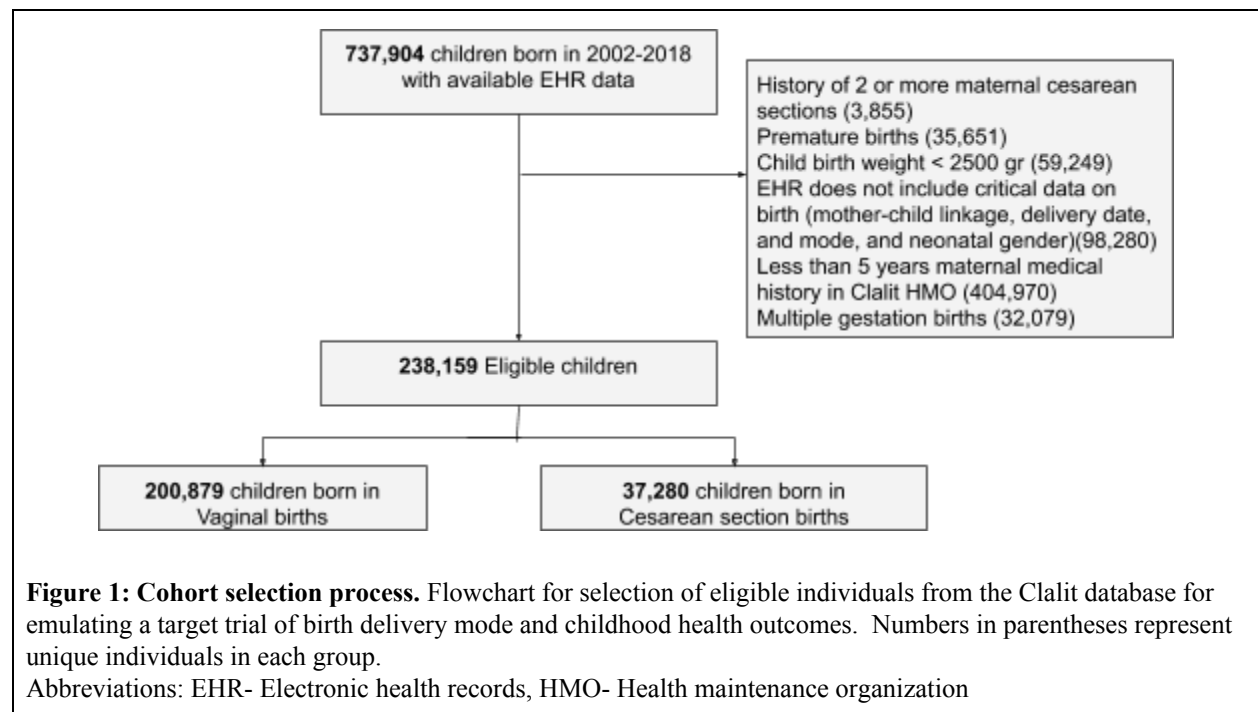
**737,904** children born in 2002-2018 with available EHR data

History of 2 or more maternal cesarean sections (3,855)
Premature births (35,651)
Child birth weight < 2500 gr (59,249)
EHR does not include critical data on birth (mother-child linkage, delivery date, and mode, and neonatal gender)(98,280)
Less than 5 years maternal medical history in Clalit HMO (404,970)
Multiple gestation births (32,079)

**238,159** Eligible children

**200,879** children born in Vaginal births

**37,280** children born in Cesarean section births

**Figure 1: Cohort selection process.** Flowchart for selection of eligible individuals from the Clalit database for emulating a target trial of birth delivery mode and childhood health outcomes. Numbers in parentheses represent unique individuals in each group.
Abbreviations: EHR- Electronic health records, HMO- Health maintenance organization